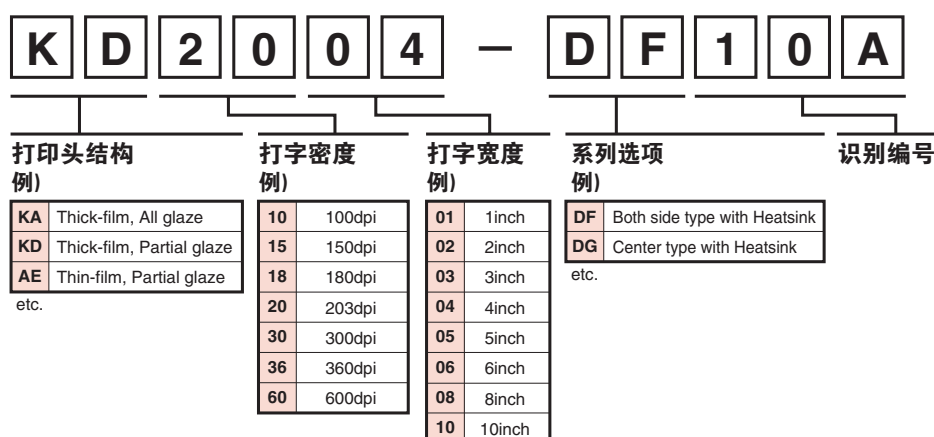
K D 2 0 0 4 — D F 1 0 A

打印头结构
例)

| KA | Thick-film, All glaze |
|---|---|
| KD | Thick-film, Partial glaze |
| AE | Thin-film, Partial glaze |

etc.

打字密度
例)

| 10 | 100dpi |
|---|---|
| 15 | 150dpi |
| 18 | 180dpi |
| 20 | 203dpi |
| 30 | 300dpi |
| 36 | 360dpi |
| 60 | 600dpi |

打字宽度
例)

| 01 | 1inch |
|---|---|
| 02 | 2inch |
| 03 | 3inch |
| 04 | 4inch |
| 05 | 5inch |
| 06 | 6inch |
| 08 | 8inch |
| 10 | 10inch |

系列选项
例)

| DF | Both side type with Heatsink |
|---|---|
| DG | Center type with Heatsink |

etc.

识别编号